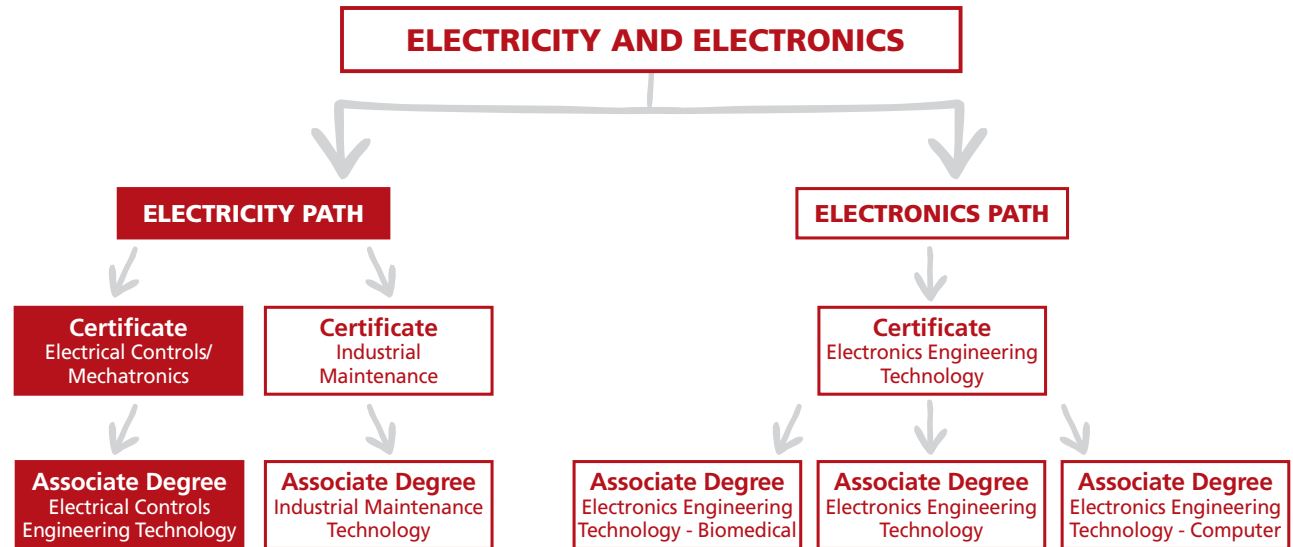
ELECTRICITY AND ELECTRONICS

ELECTRICITY PATH

ELECTRONICS PATH

Certificate
Electrical Controls/ Mechatronics

Certificate
Industrial Maintenance

Certificate
Electronics Engineering Technology

Associate Degree
Electrical Controls Engineering Technology

Associate Degree
Industrial Maintenance Technology

Associate Degree
Electronics Engineering Technology - Biomedical

Associate Degree
Electronics Engineering Technology

Associate Degree
Electronics Engineering Technology - Computer